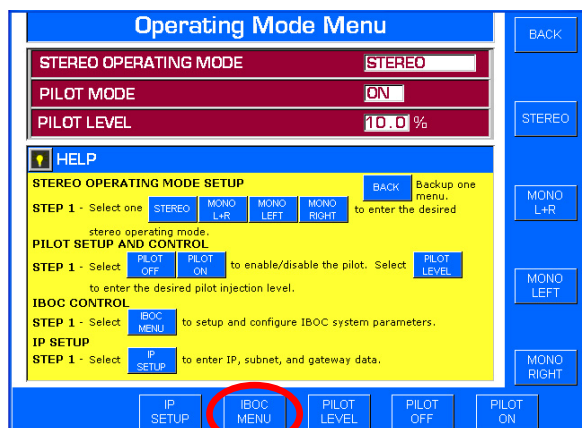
Operating Mode Menu

| STEREO OPERATING MODE | STEREO |
|---|---|
| PILOT MODE | ON |
| PILOT LEVEL | 10.0 % |

HELP

STEREO OPERATING MODE SETUP

BACK Backup one menu.

STEP 1 - Select one STEREO MONO L+R MONO LEFT MONO RIGHT to enter the desired stereo operating mode.

PILOT SETUP AND CONTROL

STEP 1 - Select PILOT OFF PILOT ON to enable/disable the pilot. Select PILOT LEVEL to enter the desired pilot injection level.

IBOC CONTROL

STEP 1 - Select IBOC MENU to setup and configure IBOC system parameters.

IP SETUP

STEP 1 - Select IP SETUP to enter IP, subnet, and gateway data.

BACK

STEREO

MONO L+R

MONO LEFT

MONO RIGHT

IP SETUP

IBOC MENU

PILOT LEVEL

PILOT OFF

PILOT ON